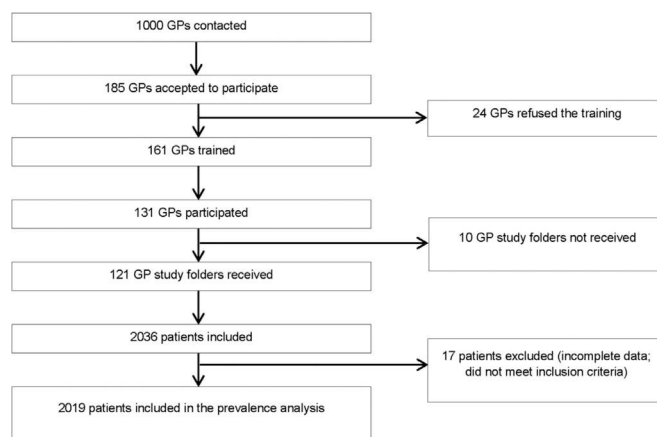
1000 GPs contacted

185 GPs accepted to participate

24 GPs refused the training

161 GPs trained

131 GPs participated

10 GP study folders not received

121 GP study folders received

2036 patients included

17 patients excluded (incomplete data; did not meet inclusion criteria)

2019 patients included in the prevalence analysis